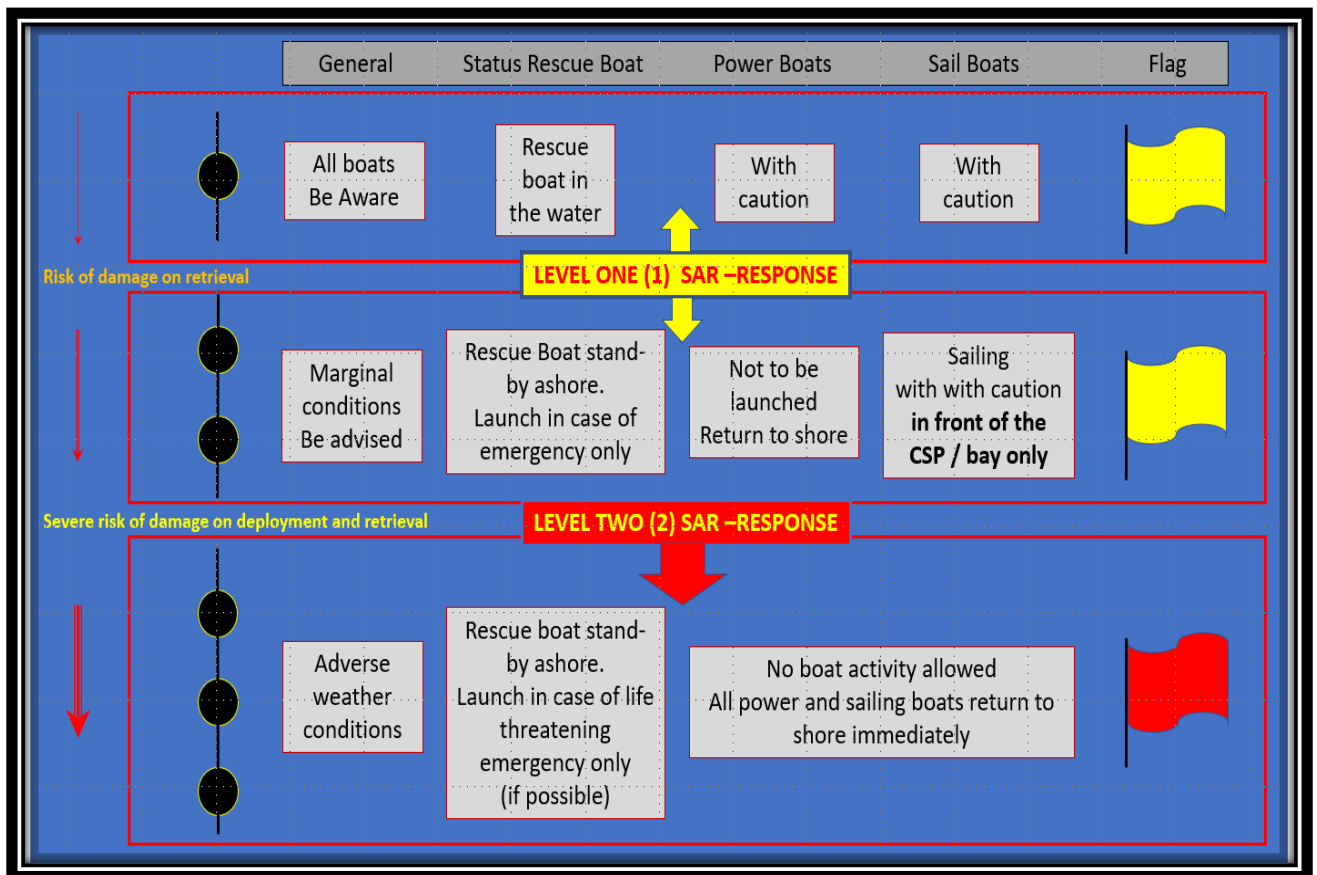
| General | Status Rescue Boat | Power Boats | Sail Boats | Flag |
|---|---|---|---|---|
| All boats Be Aware | Rescue boat in the water | With caution | With caution | |
| Marginal conditions Be advised | Rescue Boat stand-by ashore. Launch in case of emergency only | Not to be launched Return to shore | Sailing with with caution **in front of the CSP / bay only** | |
| Adverse weather conditions | Rescue boat stand-by ashore. Launch in case of life threatening emergency only (if possible) | No boat activity allowed All power and sailing boats return to shore immediately | | |

Risk of damage on retrieval

LEVEL ONE (1) SAR –RESPONSE

Severe risk of damage on deployment and retrieval

LEVEL TWO (2) SAR –RESPONSE